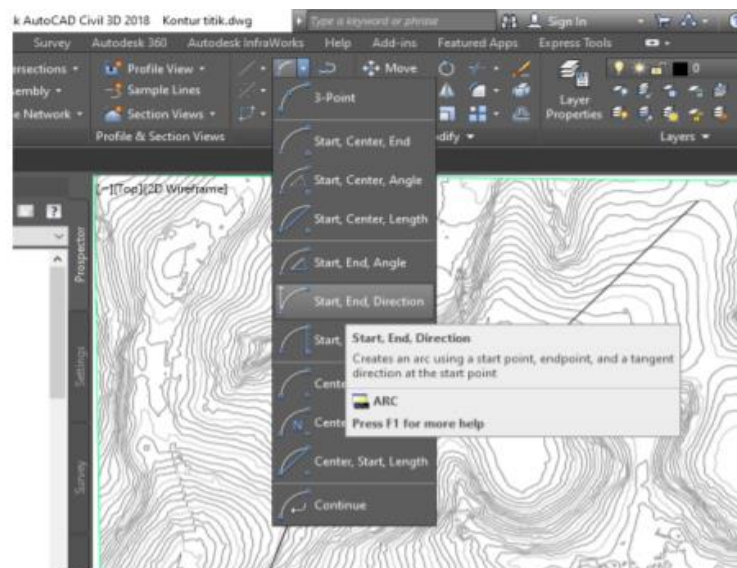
k AutoCAD Civil 3D 2018 Kontur titik.dwg

Type a keyword or phrase

Sign In

Survey Autodesk 360 Autodesk InfraWorks Help Add-ins Featured Apps Express Tools

rsections
embly
e Network

Profile View
Sample Lines
Section Views

Profile & Section Views

Move

dify

Layer Properties

Layers

0

3-Point

Start, Center, End

Start, Center, Angle

Start, Center, Length

Start, End, Angle

Start, End, Direction

Start,

Cente

Cente

Center, Start, Length

Continue

Start, End, Direction
Creates an arc using a start point, endpoint, and a tangent direction at the start point

ARC
Press F1 for more help

[-][Top][2D Wireframe]

Prospector

Settings

Survey